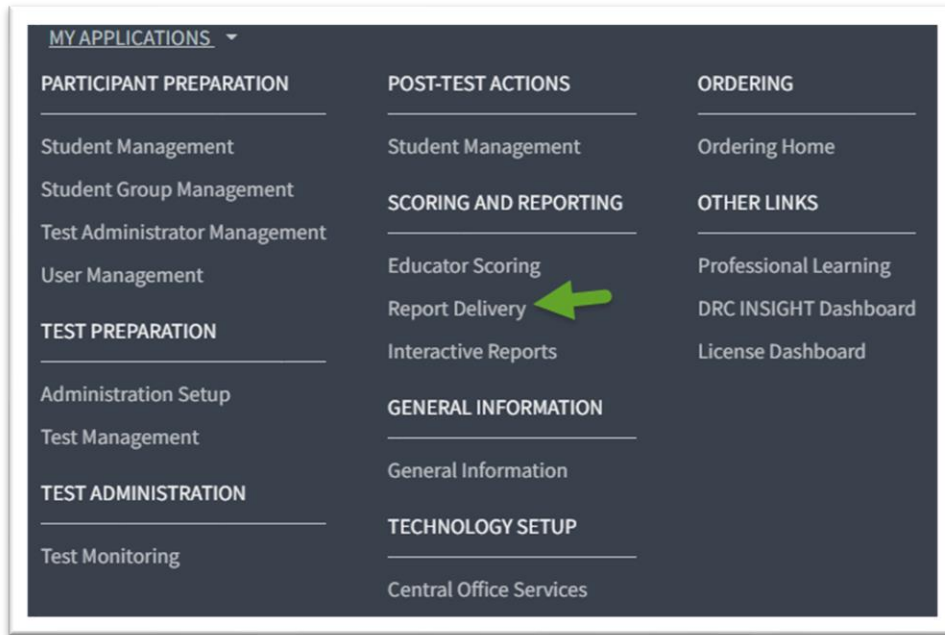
MY APPLICATIONS

PARTICIPANT PREPARATION

Student Management
Student Group Management
Test Administrator Management
User Management

TEST PREPARATION

Administration Setup
Test Management

TEST ADMINISTRATION

Test Monitoring

POST-TEST ACTIONS

Student Management

SCORING AND REPORTING

Educator Scoring
Report Delivery
Interactive Reports

GENERAL INFORMATION

General Information

TECHNOLOGY SETUP

Central Office Services

ORDERING

Ordering Home

OTHER LINKS

Professional Learning
DRC INSIGHT Dashboard
License Dashboard